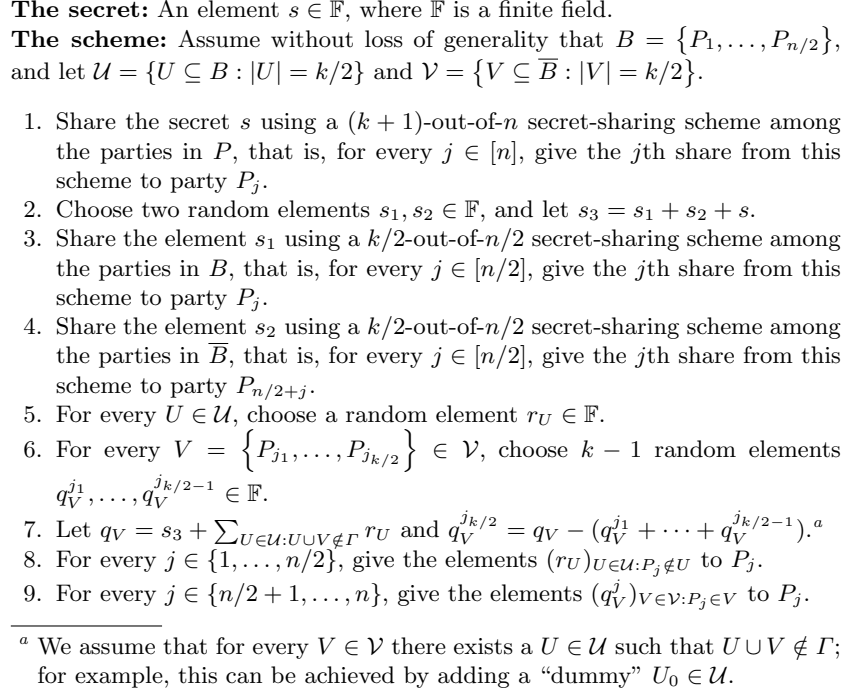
**The secret:** An element $s \in \mathbb{F}$, where $\mathbb{F}$ is a finite field.
**The scheme:** Assume without loss of generality that $B = \left\{P_1, \ldots, P_{n/2}\right\}$, and let $\mathcal{U} = \{U \subseteq B : |U| = k/2\}$ and $\mathcal{V} = \left\{V \subseteq \overline{B} : |V| = k/2\right\}$.

1. Share the secret $s$ using a $(k+1)$-out-of-$n$ secret-sharing scheme among the parties in $P$, that is, for every $j \in [n]$, give the $j$th share from this scheme to party $P_j$.
2. Choose two random elements $s_1, s_2 \in \mathbb{F}$, and let $s_3 = s_1 + s_2 + s$.
3. Share the element $s_1$ using a $k/2$-out-of-$n/2$ secret-sharing scheme among the parties in $B$, that is, for every $j \in [n/2]$, give the $j$th share from this scheme to party $P_j$.
4. Share the element $s_2$ using a $k/2$-out-of-$n/2$ secret-sharing scheme among the parties in $\overline{B}$, that is, for every $j \in [n/2]$, give the $j$th share from this scheme to party $P_{n/2+j}$.
5. For every $U \in \mathcal{U}$, choose a random element $r_U \in \mathbb{F}$.
6. For every $V = \left\{P_{j_1}, \ldots, P_{j_{k/2}}\right\} \in \mathcal{V}$, choose $k-1$ random elements $q_V^{j_1}, \ldots, q_V^{j_{k/2-1}} \in \mathbb{F}$.
7. Let $q_V = s_3 + \sum_{U \in \mathcal{U}: U \cup V \notin \Gamma} r_U$ and $q_V^{j_{k/2}} = q_V - (q_V^{j_1} + \cdots + q_V^{j_{k/2-1}})$.$^a$
8. For every $j \in \{1, \ldots, n/2\}$, give the elements $(r_U)_{U \in \mathcal{U}: P_j \notin U}$ to $P_j$.
9. For every $j \in \{n/2+1, \ldots, n\}$, give the elements $(q_V^j)_{V \in \mathcal{V}: P_j \in V}$ to $P_j$.

$^a$ We assume that for every $V \in \mathcal{V}$ there exists a $U \in \mathcal{U}$ such that $U \cup V \notin \Gamma$; for example, this can be achieved by adding a "dummy" $U_0 \in \mathcal{U}$.